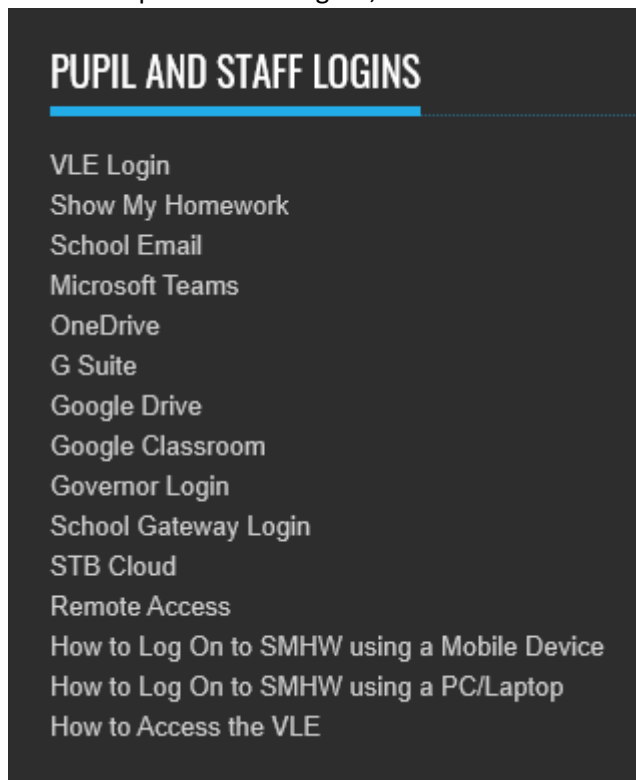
PUPIL AND STAFF LOGINS

VLE Login
Show My Homework
School Email
Microsoft Teams
OneDrive
G Suite
Google Drive
Google Classroom
Governor Login
School Gateway Login
STB Cloud
Remote Access
How to Log On to SMHW using a Mobile Device
How to Log On to SMHW using a PC/Laptop
How to Access the VLE